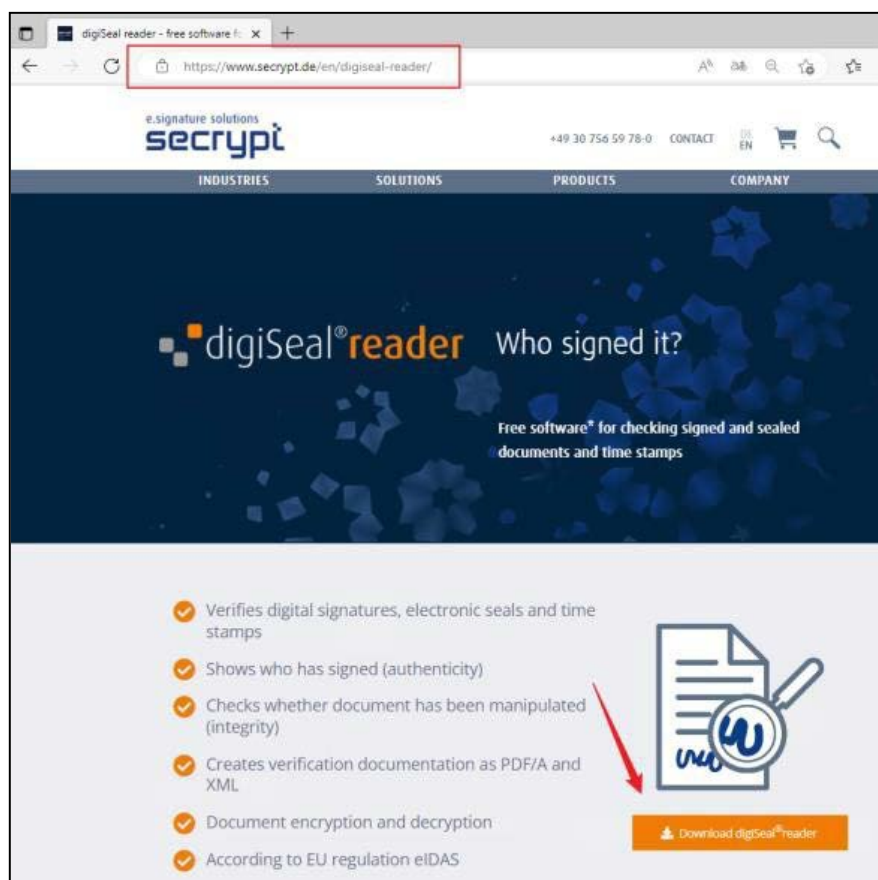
digiSeal reader - free software fo ×

https://www.secrypt.de/en/digiseal-reader/

e.signature solutions
secrypt

+49 30 756 59 78-0 CONTACT DE EN

INDUSTRIES SOLUTIONS PRODUCTS COMPANY

digiSeal®reader Who signed it?

Free software* for checking signed and sealed documents and time stamps

Verifies digital signatures, electronic seals and time stamps

Shows who has signed (authenticity)

Checks whether document has been manipulated (integrity)

Creates verification documentation as PDF/A and XML

Document encryption and decryption

According to EU regulation eIDAS

Download digiSeal®reader